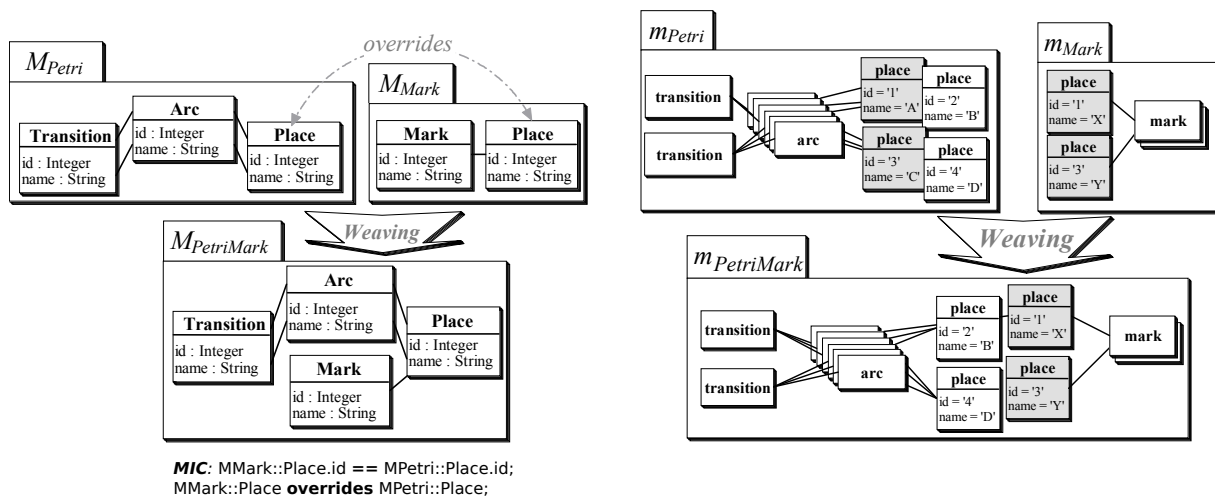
overrides

$M_{Petri}$

Arc
id : Integer
name : String

Transition
id : Integer
name : String

Place
id : Integer
name : String

$M_{Mark}$

Mark
id : Integer
name : String

Place
id : Integer
name : String

Weaving

$M_{PetriMark}$

Arc
id : Integer
name : String

Transition
id : Integer
name : String

Place
id : Integer
name : String

Mark
id : Integer
name : String

***MIC:*** MMark::Place.id **==** MPetri::Place.id;
MMark::Place **overrides** MPetri::Place;

$m_{Petri}$

transition

transition

arc

place
id = '1'
name = 'A'

place
id = '2'
name = 'B'

place
id = '3'
name = 'C'

place
id = '4'
name = 'D'

$m_{Mark}$

place
id = '1'
name = 'X'

place
id = '3'
name = 'Y'

mark

Weaving

$m_{PetriMark}$

transition

transition

arc

place
id = '2'
name = 'B'

place
id = '1'
name = 'X'

place
id = '4'
name = 'D'

place
id = '3'
name = 'Y'

mark